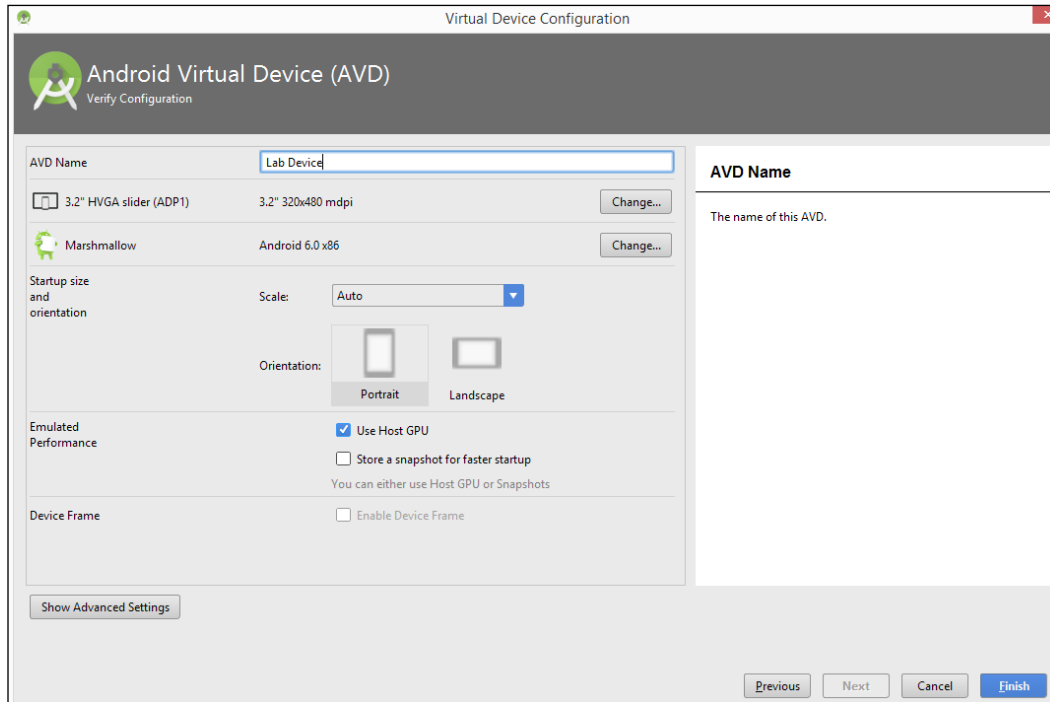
Virtual Device Configuration

Android Virtual Device (AVD)
Verify Configuration

AVD Name Lab Device

3.2" HVGA slider (ADP1) 3.2" 320x480 mdpi Change...

Marshmallow Android 6.0 x86 Change...

Startup size and orientation

Scale: Auto

Orientation: Portrait Landscape

Emulated Performance

Use Host GPU

Store a snapshot for faster startup

You can either use Host GPU or Snapshots

Device Frame Enable Device Frame

Show Advanced Settings

AVD Name

The name of this AVD.

Previous Next Cancel Finish